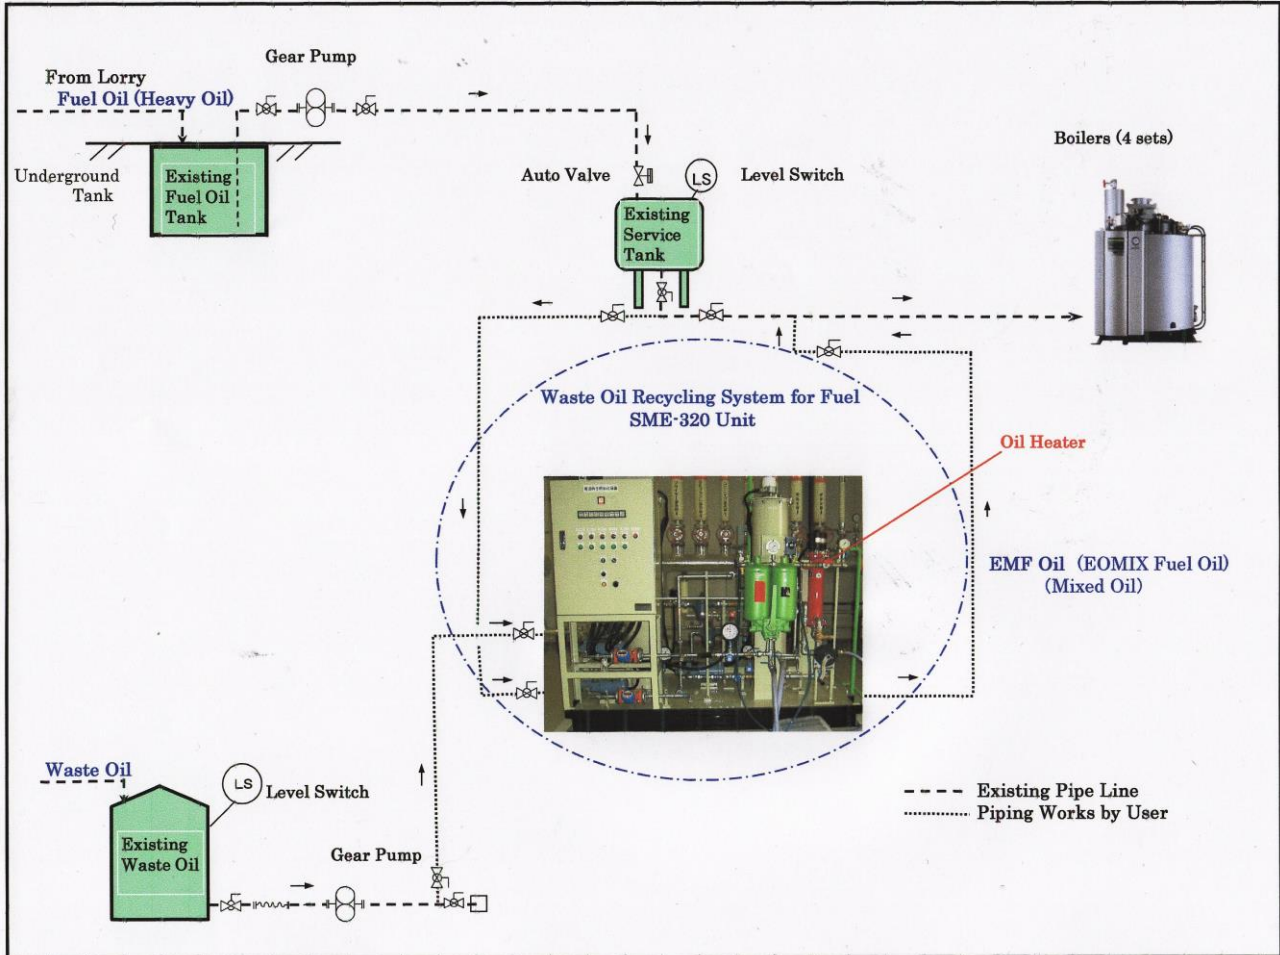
From Lorry
Fuel Oil (Heavy Oil)

Gear Pump

Underground Tank

Existing Fuel Oil Tank

Boilers (4 sets)

Auto Valve

LS

Level Switch

Existing Service Tank

Waste Oil Recycling System for Fuel
SME-320 Unit

Oil Heater

EMF Oil (EOMIX Fuel Oil)
(Mixed Oil)

Waste Oil

LS

Level Switch

Existing Waste Oil

Gear Pump

Existing Pipe Line
Piping Works by User